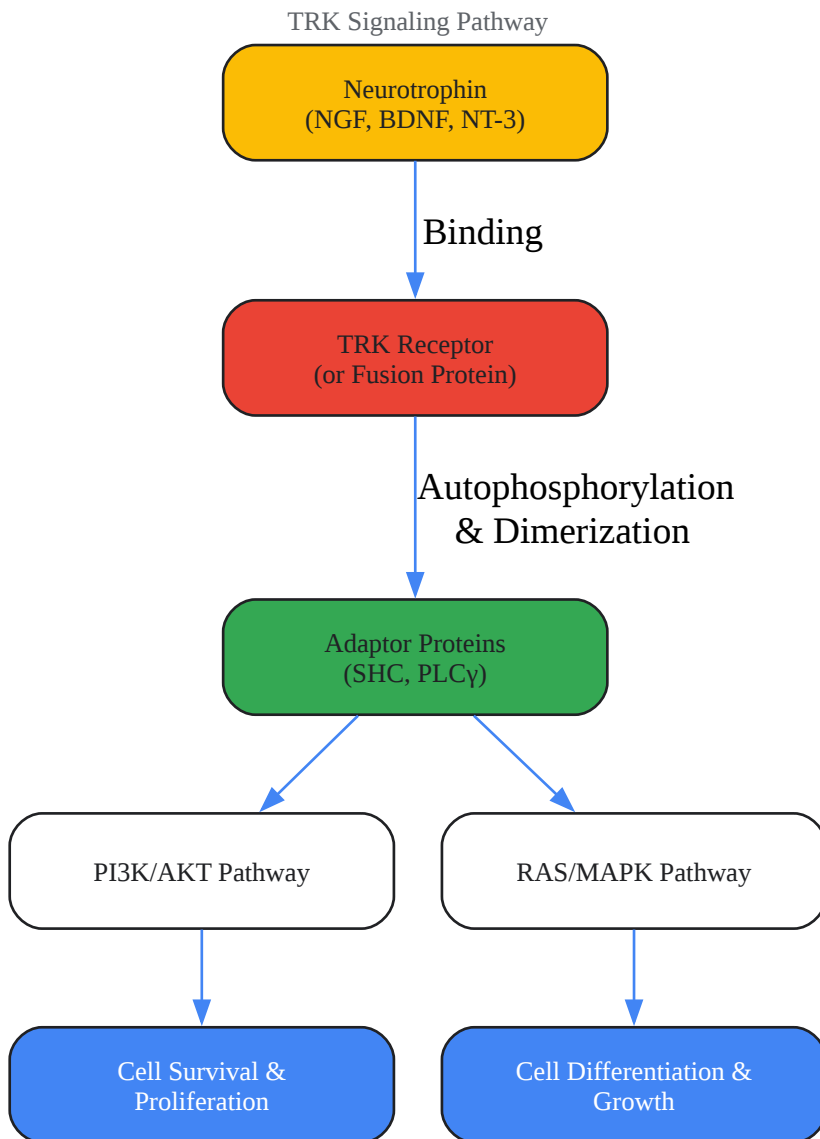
TRK Signaling Pathway

Neurotrophin
(NGF, BDNF, NT-3)

Binding

TRK Receptor
(or Fusion Protein)

Autophosphorylation
& Dimerization

Adaptor Proteins
(SHC, PLCγ)

PI3K/AKT Pathway

RAS/MAPK Pathway

Cell Survival &
Proliferation

Cell Differentiation &
Growth